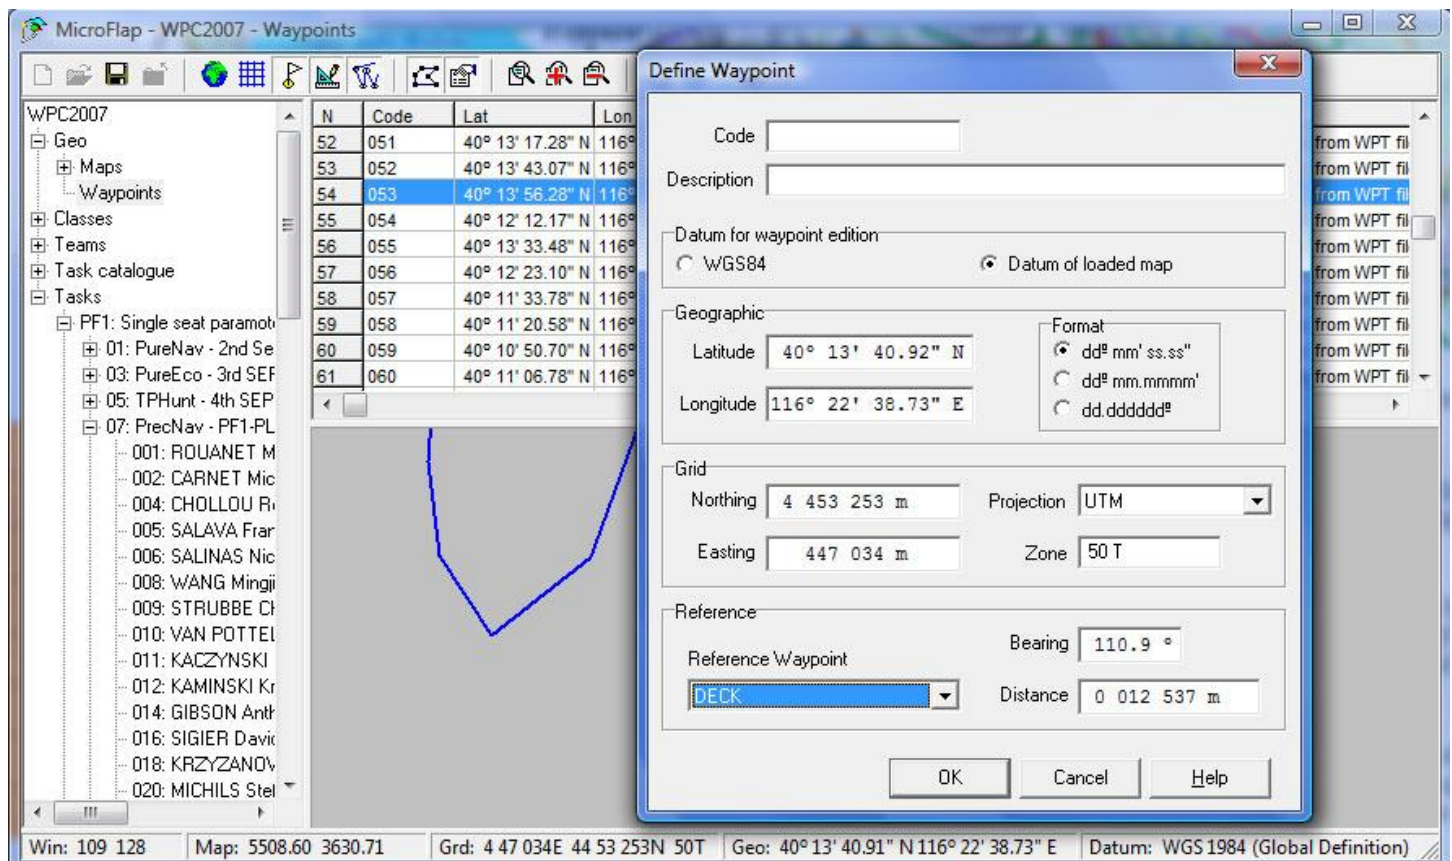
MicroFlap - WPC2007 - Waypoints

WPC2007
Geo
Maps
Waypoints
Classes
Teams
Task catalogue
Tasks
PF1: Single seat paramot
01: PureNav - 2nd Se
03: PureEco - 3rd SEF
05: TPHunt - 4th SEP
07: PrecNav - PF1-PL
001: ROUANET M
002: CARNET Mic
004: CHOLLOU R
005: SALAVA Frar
006: SALINAS Nic
008: WANG Mingji
009: STRUBBE Cl
010: VAN POTTEL
011: KACZYNSKI
012: KAMINSKI Kr
014: GIBSON Anth
016: SIGIER Davi
018: KRZYZANOV
020: MICHILS Stel

| N | Code | Lat | Lon |
|---|---|---|---|
| 52 | 051 | 40° 13' 17.28" N | 116° |
| 53 | 052 | 40° 13' 43.07" N | 116° |
| 54 | 053 | 40° 13' 56.28" N | 116° |
| 55 | 054 | 40° 12' 12.17" N | 116° |
| 56 | 055 | 40° 13' 33.48" N | 116° |
| 57 | 056 | 40° 12' 23.10" N | 116° |
| 58 | 057 | 40° 11' 33.78" N | 116° |
| 59 | 058 | 40° 11' 20.58" N | 116° |
| 60 | 059 | 40° 10' 50.70" N | 116° |
| 61 | 060 | 40° 11' 06.78" N | 116° |

from WPT fil
from WPT fil
from WPT fil
from WPT fil
from WPT fil
from WPT fil
from WPT fil
from WPT fil
from WPT fil
from WPT fil

Define Waypoint

Code
Description

Datum for waypoint edition
WGS84
Datum of loaded map

Geographic
Latitude 40° 13' 40.92" N
Longitude 116° 22' 38.73" E
Format
ddº mm' ss.ss"
ddº mm.mmmm'
dd.ddddddº

Grid
Northing 4 453 253 m
Easting 447 034 m
Projection UTM
Zone 50 T

Reference
Reference Waypoint
DECK
Bearing 110.9 °
Distance 0 012 537 m

OK
Cancel
Help

Win: 109 128
Map: 5508.60 3630.71
Grd: 4 47 034E 44 53 253N 50T
Geo: 40° 13' 40.91" N 116° 22' 38.73" E
Datum: WGS 1984 (Global Definition)